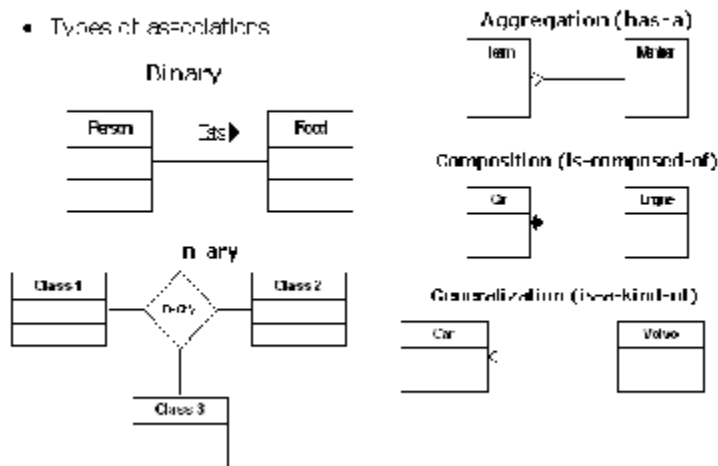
• Types of associations

Binary

| Person |
|---|
| |
| |

Eats ▶

| Food |
|---|
| |
| |

n-ary

| Class 1 |
|---|
| |
| |

n-ary

| Class 2 |
|---|
| |
| |

| Class 3 |
|---|
| |

Aggregation (has-a)

| Item |
|---|
| |

| Matter |
|---|
| |

Composition (is-composed-of)

| Car |
|---|
| |

| Engine |
|---|
| |

Generalization (is-a-kind-of)

| Car |
|---|
| |

| Volvo |
|---|
| |